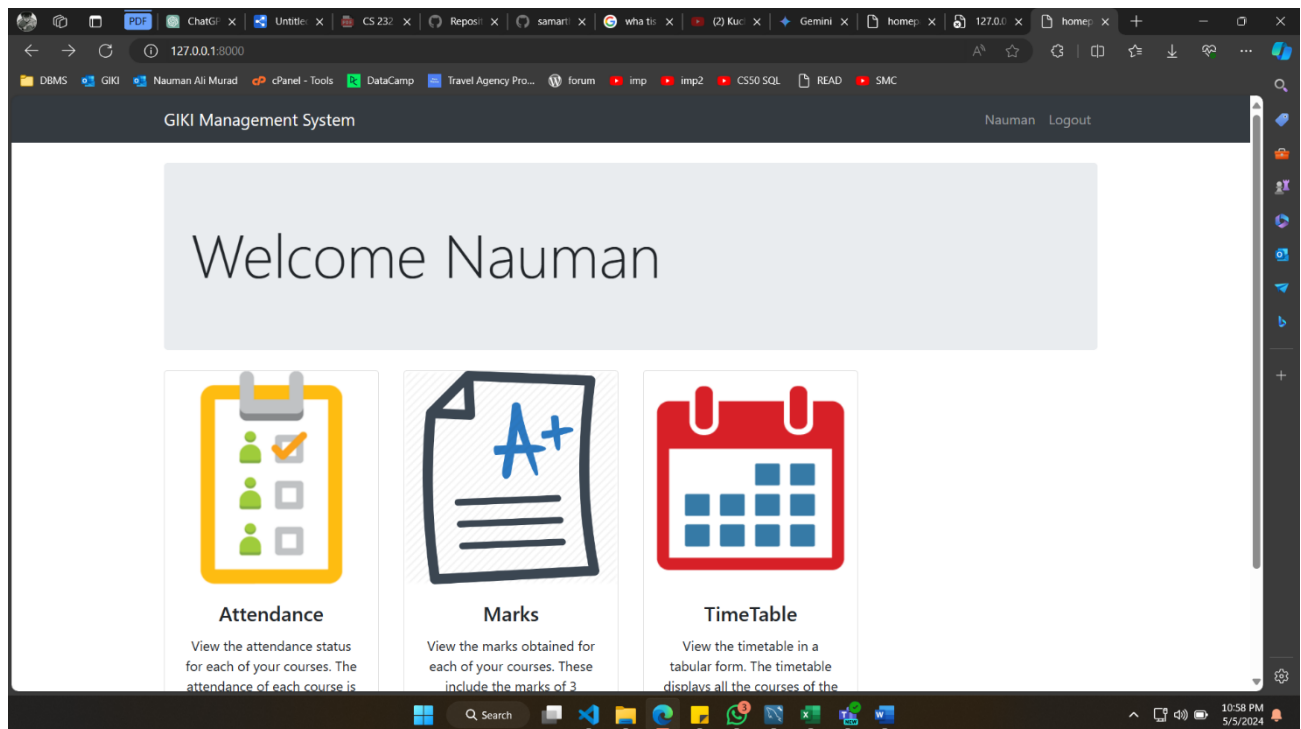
PDF ChatGP Untitle CS 232 Reposit samart wha tis (2) Kuc Gemini homep 127.0.0 homep

127.0.0.1:8000

DBMS GIKI Nauman Ali Murad cPanel - Tools DataCamp Travel Agency Pro... forum imp imp2 CS50 SQL READ SMC

GIKI Management System

Nauman Logout

Welcome Nauman

A+

Attendance

View the attendance status for each of your courses. The attendance of each course is

Marks

View the marks obtained for each of your courses. These include the marks of 3

TimeTable

View the timetable in a tabular form. The timetable displays all the courses of the

Search

3

10:58 PM
5/5/2024